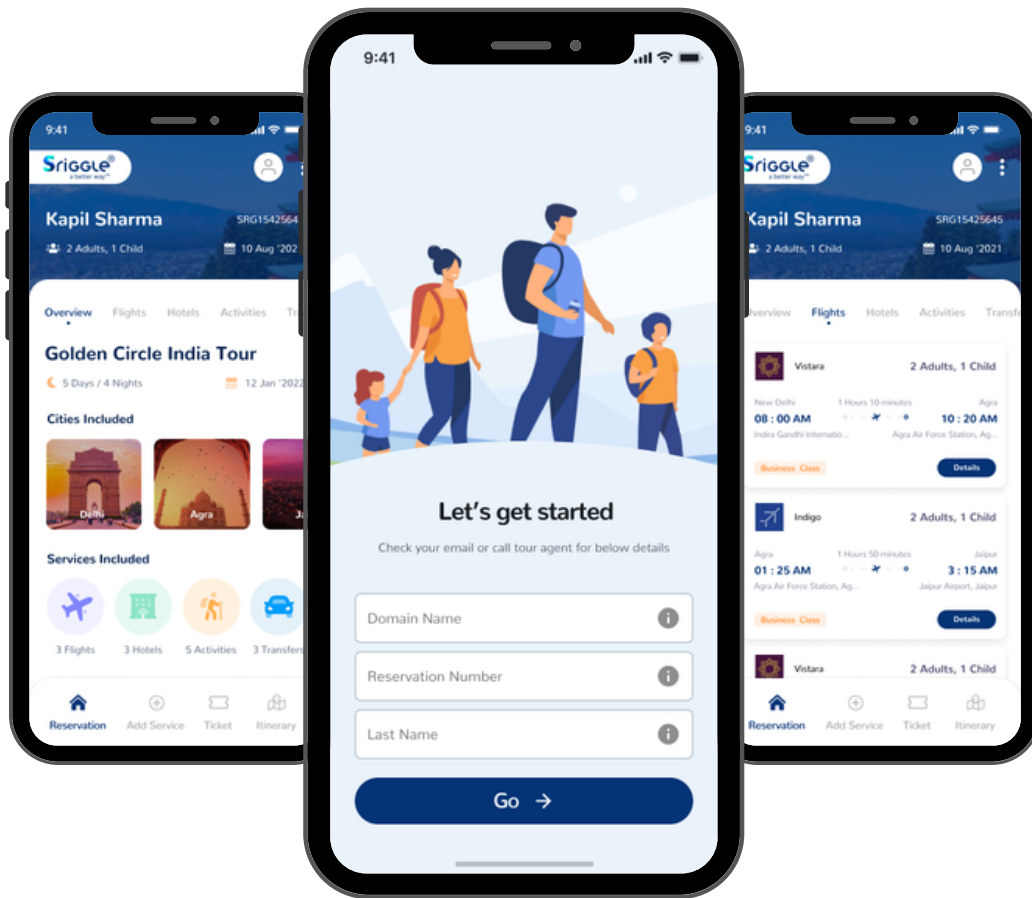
9:41

Sriggle
a better way

Kapil Sharma
SRG1542564
2 Adults, 1 Child
10 Aug '2021

Overview Flights Hotels Activities Tra

Golden Circle India Tour
5 Days / 4 Nights
12 Jan '2022

Cities Included
Delhi
Agra
Ja

Services Included
3 Flights
3 Hotels
5 Activities
3 Transfers

Reservation Add Service Ticket Itinerary

9:41

Let's get started
Check your email or call tour agent for below details

Domain Name
Reservation Number
Last Name

Go →

9:41

Sriggle
a better way

Kapil Sharma
SRG1542565
2 Adults, 1 Child
10 Aug '2021

Overview Flights Hotels Activities Transf

Vistara
2 Adults, 1 Child
New Delhi
1 Hours 10 minutes
Agra
08 : 00 AM
10 : 20 AM
Indira Gandhi Internatio...
Agra Air Force Station, Ag...
Business Class
Details

Indigo
2 Adults, 1 Child
Agra
1 Hours 50 minutes
Jaipur
01 : 25 AM
3 : 15 AM
Agra Air Force Station, Ag...
Jaipur Airport, Jaipur
Business Class
Details

Vistara
2 Adults, 1 Child

Reservation Add Service Ticket Itinerary